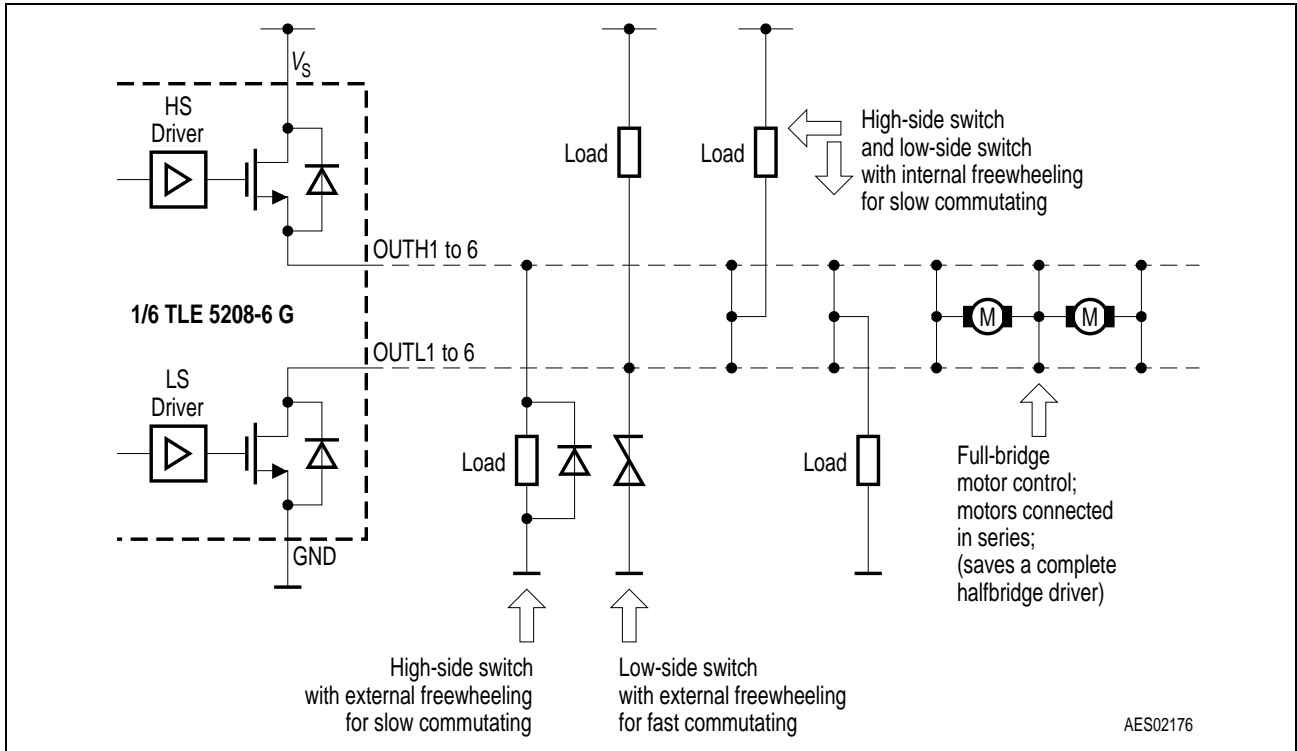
$V_S$

HS Driver

Load

Load

High-side switch and low-side switch with internal freewheeling for slow commutating

OUTH1 to 6

1/6 TLE 5208-6 G

OUTL1 to 6

M

M

LS Driver

Load

Load

Full-bridge motor control; motors connected in series; (saves a complete halfbridge driver)

GND

High-side switch with external freewheeling for slow commutating

Low-side switch with external freewheeling for fast commutating

AES02176